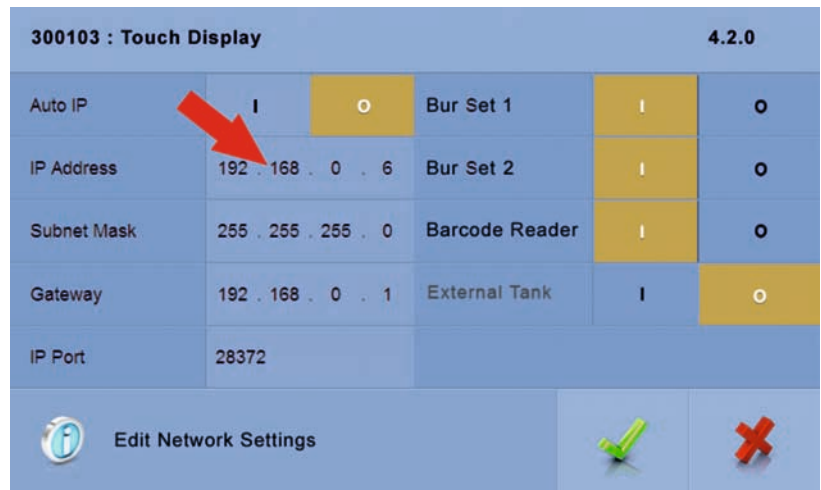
300103 : Touch Display 4.2.0

| | | | | | |
|---|---|---|---|---|---|
| Auto IP | I | O | Bur Set 1 | I | O |
| IP Address | 192 . 168 . 0 . 6 | | Bur Set 2 | I | O |
| Subnet Mask | 255 . 255 . 255 . 0 | | Barcode Reader | I | O |
| Gateway | 192 . 168 . 0 . 1 | | External Tank | I | O |
| IP Port | 28372 | | | | |

Edit Network Settings